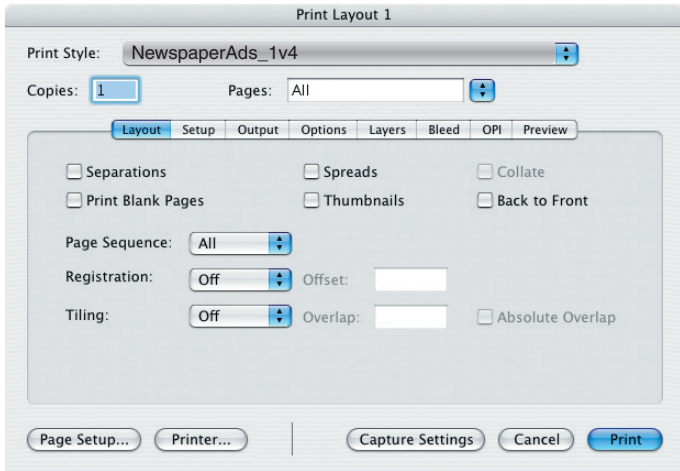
Print Layout 1

Print Style: NewspaperAds_1v4

Copies: 1

Pages: All

Layout Setup Output Options Layers Bleed OPI Preview

Separations

Spreads

Collate

Print Blank Pages

Thumbnails

Back to Front

Page Sequence: All

Registration: Off

Offset:

Tiling: Off

Overlap:

Absolute Overlap

Page Setup...

Printer...

Capture Settings

Cancel

Print